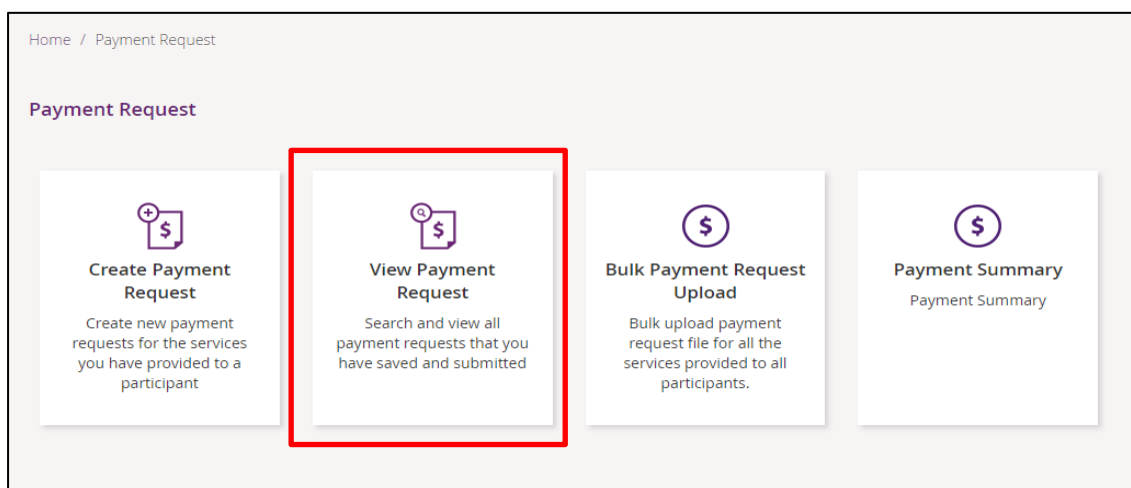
Home / Payment Request

Payment Request

Create Payment Request

Create new payment requests for the services you have provided to a participant

View Payment Request

Search and view all payment requests that you have saved and submitted

Bulk Payment Request Upload

Bulk upload payment request file for all the services provided to all participants.

Payment Summary

Payment Summary